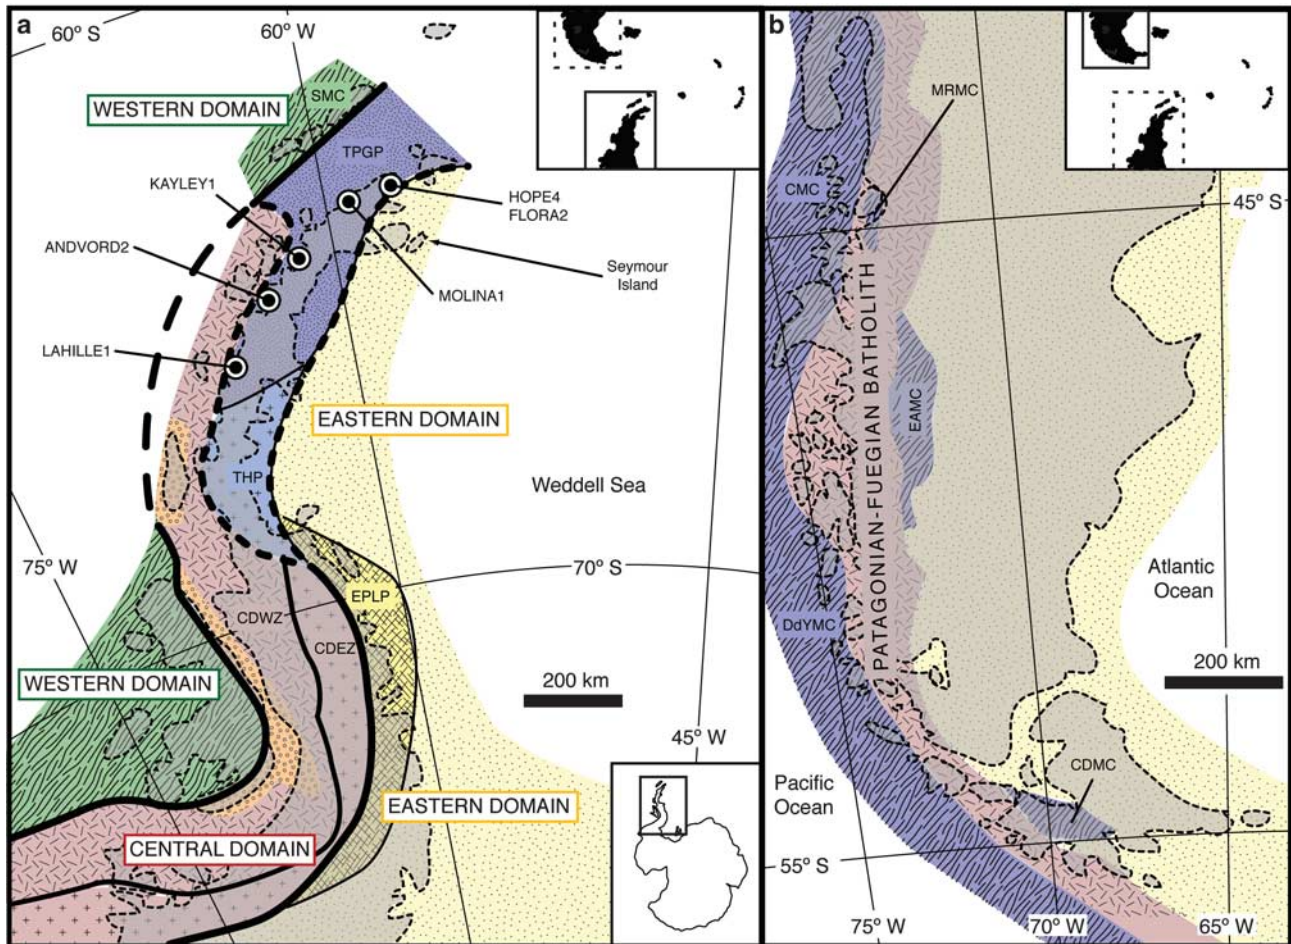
a

60° S

60° W

WESTERN DOMAIN

SMC

TPGP

KAYLEY1

HOPE4
FLORA2

ANDVORD2

Seymour Island

MOLINA1

LAHILLE1

EASTERN DOMAIN

THP

Weddell Sea

75° W

70° S

EPLP

CDWZ

CDEZ

WESTERN DOMAIN

200 km

45° W

EASTERN DOMAIN

CENTRAL DOMAIN

b

MRMC

CMC

45° S

PATAGONIAN-FUEGIAN BATHOLITH

EAMC

Atlantic Ocean

DdYMC

200 km

Pacific Ocean

CDMC

55° S

75° W

70° W

65° W